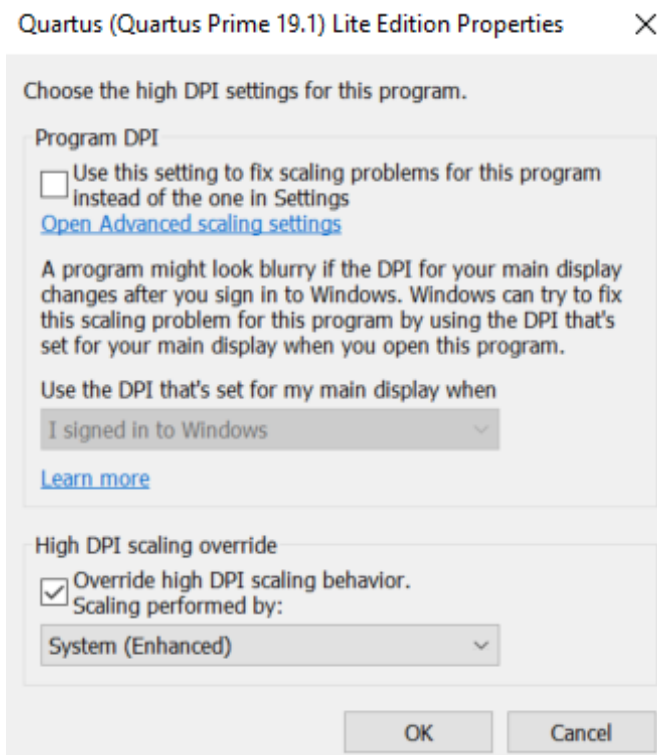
Quartus (Quartus Prime 19.1) Lite Edition Properties ×

Choose the high DPI settings for this program.

Program DPI

☐ Use this setting to fix scaling problems for this program instead of the one in Settings

Open Advanced scaling settings

A program might look blurry if the DPI for your main display changes after you sign in to Windows. Windows can try to fix this scaling problem for this program by using the DPI that's set for your main display when you open this program.

Use the DPI that's set for my main display when

I signed in to Windows

Learn more

High DPI scaling override

☑ Override high DPI scaling behavior. Scaling performed by:

System (Enhanced)

OK Cancel